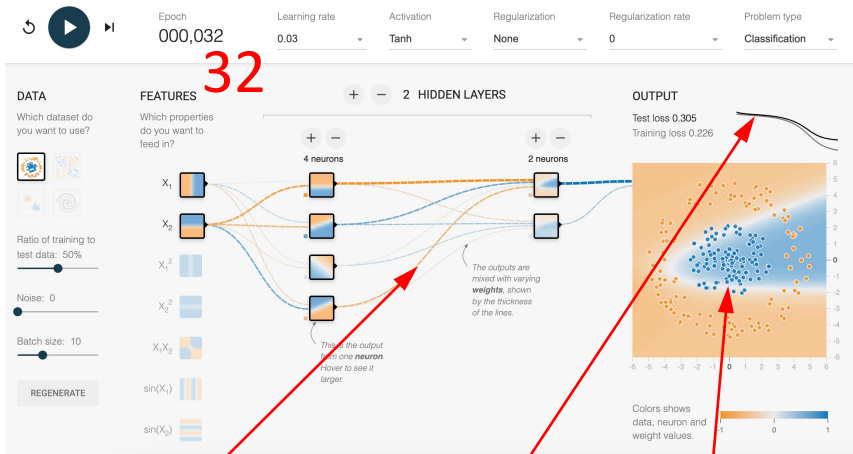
Epoch
000,032

32

Learning rate
0.03

Activation
Tanh

Regularization
None

Regularization rate
0

Problem type
Classification

DATA
Which dataset do you want to use?

Ratio of training to test data: 50%

Noise: 0

Batch size: 10

REGENERATE

FEATURES
Which properties do you want to feed in?

$X_1$
$X_2$
$X_1^2$
$X_2^2$
$X_1X_2$
$\sin(X_1)$
$\sin(X_2)$

+ − 2 HIDDEN LAYERS

+ −
4 neurons

+ −
2 neurons

This is the output from one **neuron**. Hover to see it larger.

The outputs are mixed with varying **weights**, shown by the thickness of the lines.

OUTPUT
Test loss 0.305
Training loss 0.226

6
5
4
3
2
1
0
-1
-2
-3
-4
-5
-6

-6 -5 -4 -3 -2 -1 0 1 2 3 4 5 6

Colors shows data, neuron and weight values.

-1 0 1